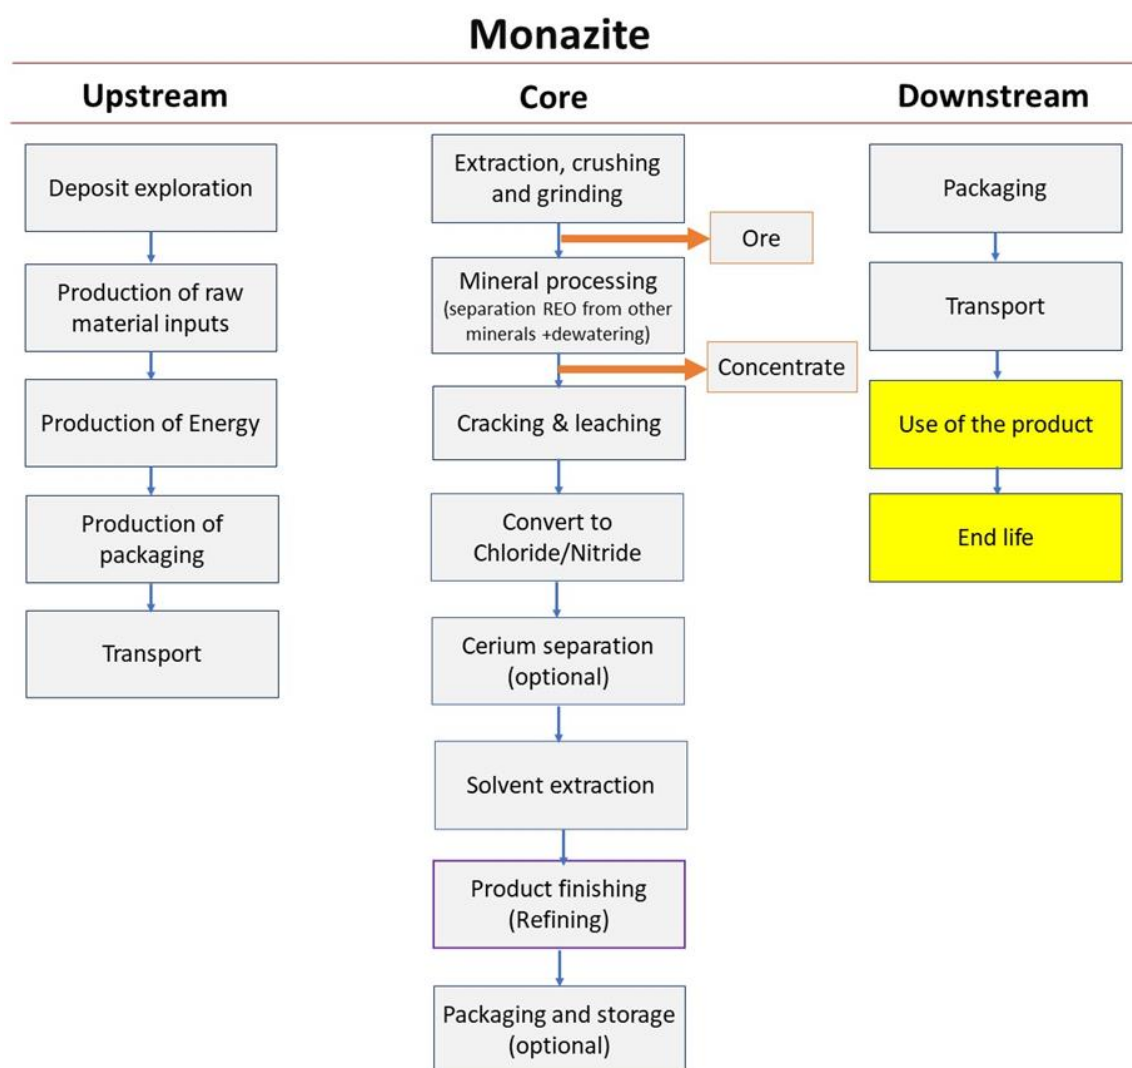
Monazite

Upstream

Deposit exploration

Production of raw material inputs

Production of Energy

Production of packaging

Transport

Core

Extraction, crushing and grinding

Ore

Mineral processing (separation REO from other minerals +dewatering)

Concentrate

Cracking & leaching

Convert to Chloride/Nitride

Cerium separation (optional)

Solvent extraction

Product finishing (Refining)

Packaging and storage (optional)

Downstream

Packaging

Transport

Use of the product

End life